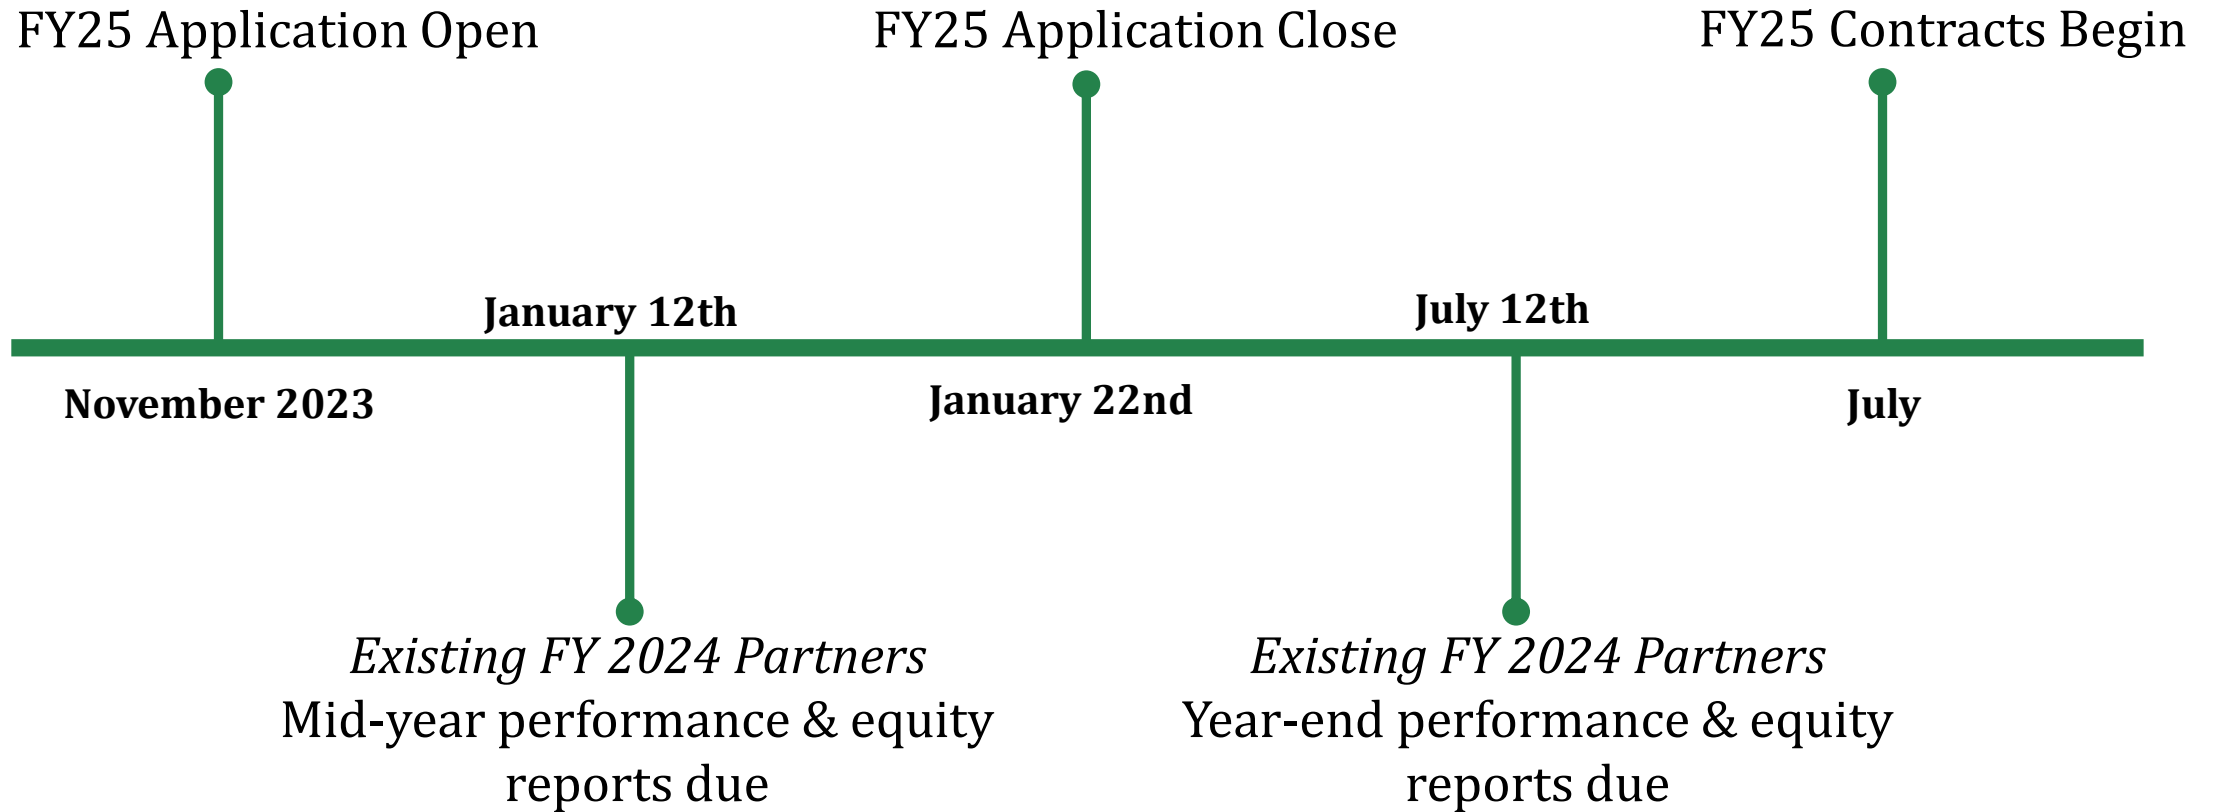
FY25 Application Open

FY25 Application Close

FY25 Contracts Begin

January 12th

July 12th

November 2023

January 22nd

July

*Existing FY 2024 Partners*
Mid-year performance & equity reports due

*Existing FY 2024 Partners*
Year-end performance & equity reports due